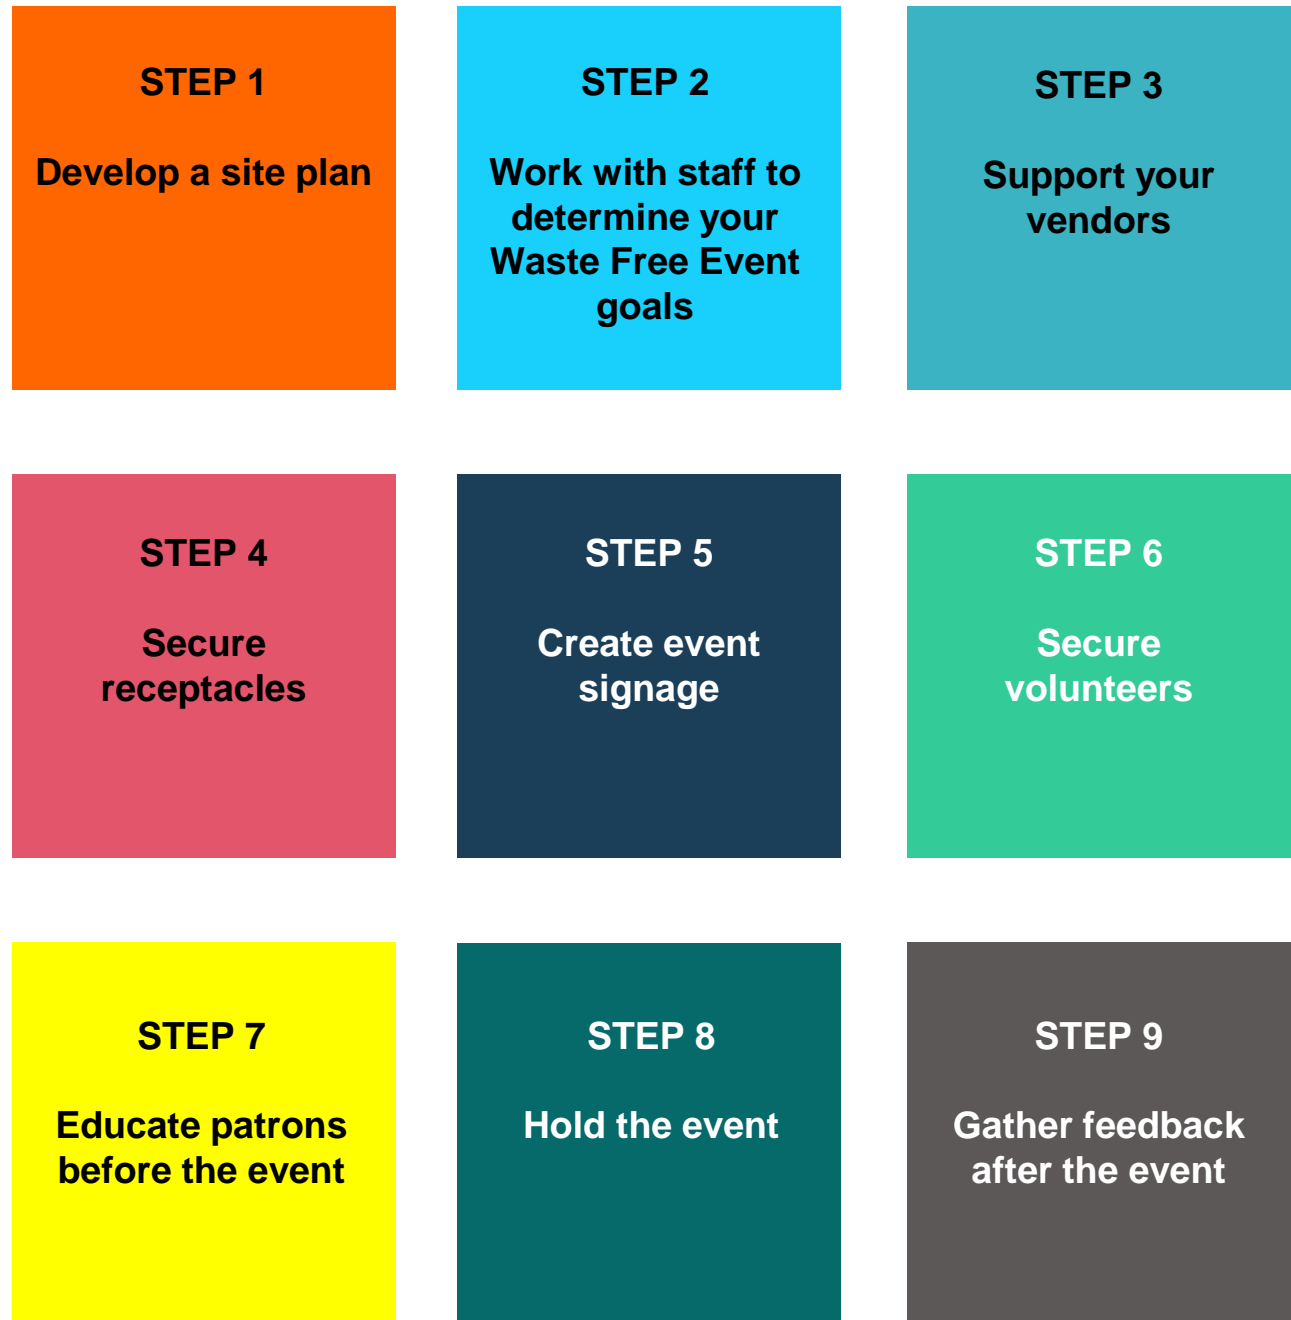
STEP 1

Develop a site plan

STEP 2

Work with staff to determine your Waste Free Event goals

STEP 3

Support your vendors

STEP 4

Secure receptacles

STEP 5

Create event signage

STEP 6

Secure volunteers

STEP 7

Educate patrons before the event

STEP 8

Hold the event

STEP 9

Gather feedback after the event